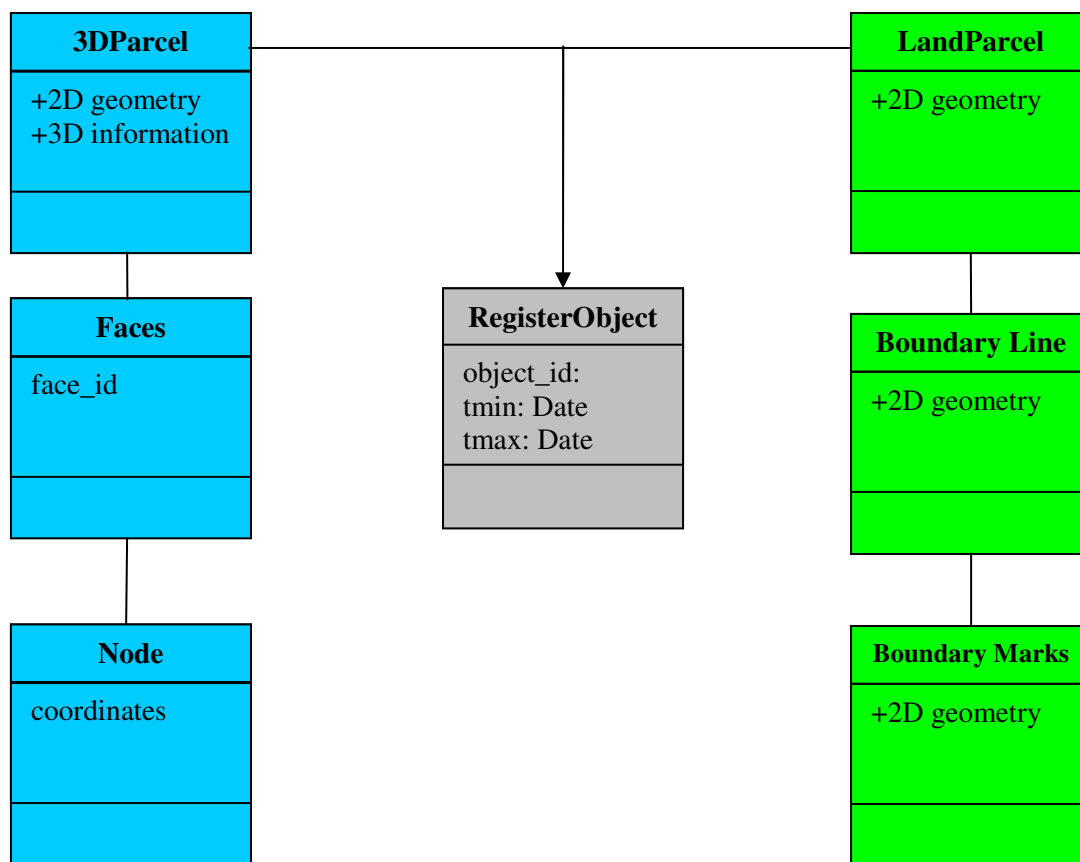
3DParcel

+2D geometry
+3D information

LandParcel

+2D geometry

Faces

face_id

RegisterObject

object_id:
tmin: Date
tmax: Date

Boundary Line

+2D geometry

Node

coordinates

Boundary Marks

+2D geometry